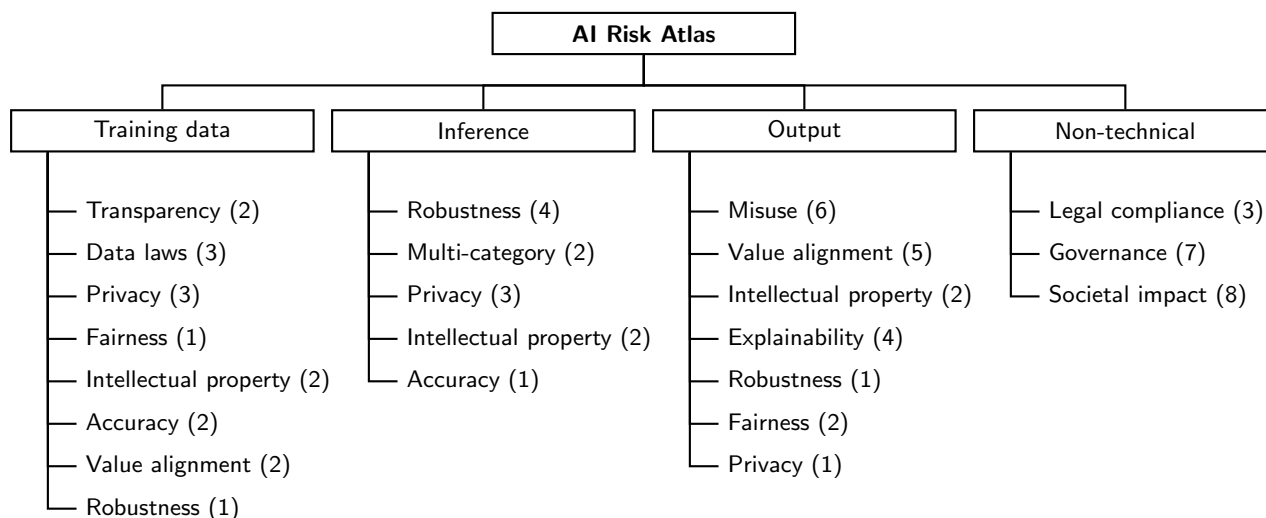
AI Risk Atlas

Training data
Transparency (2)
Data laws (3)
Privacy (3)
Fairness (1)
Intellectual property (2)
Accuracy (2)
Value alignment (2)
Robustness (1)

Inference
Robustness (4)
Multi-category (2)
Privacy (3)
Intellectual property (2)
Accuracy (1)

Output
Misuse (6)
Value alignment (5)
Intellectual property (2)
Explainability (4)
Robustness (1)
Fairness (2)
Privacy (1)

Non-technical
Legal compliance (3)
Governance (7)
Societal impact (8)